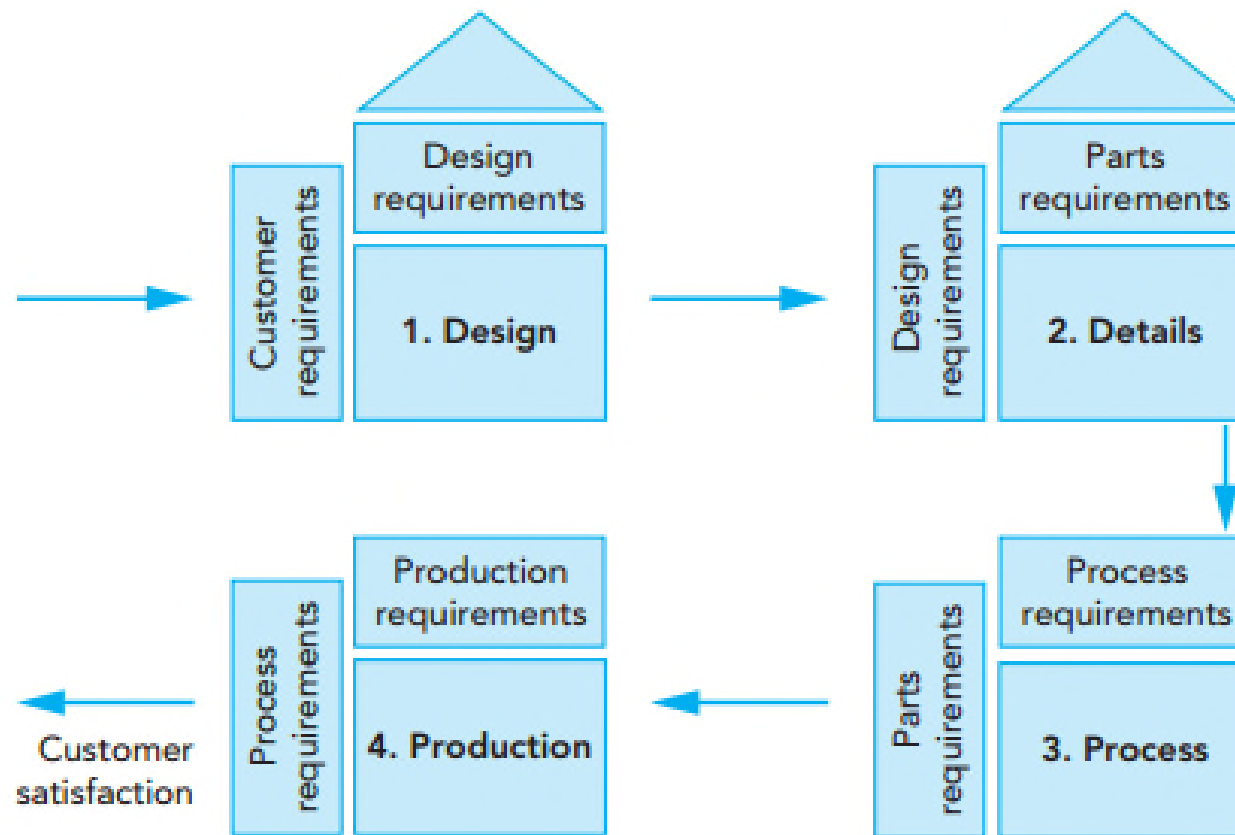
Customer requirements

Design requirements

1. Design

Design requirements

Parts requirements

2. Details

Parts requirements

Process requirements

3. Process

Process requirements

Production requirements

4. Production

Customer satisfaction